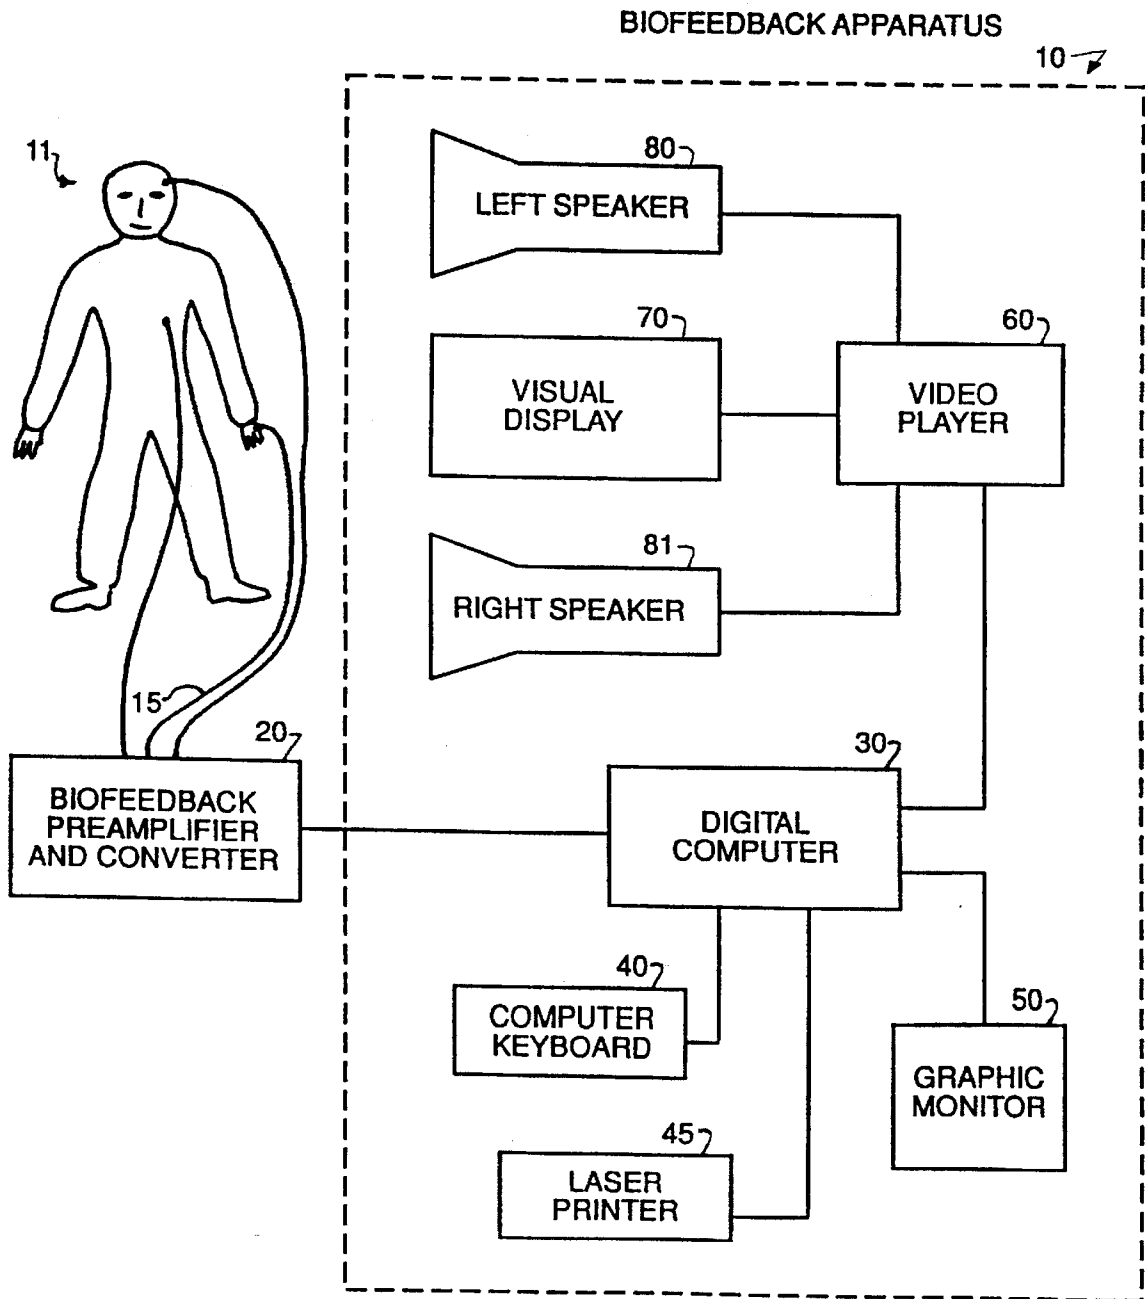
BIOFEEDBACK APPARATUS

10

11

80

LEFT SPEAKER

70

VISUAL DISPLAY

60

VIDEO PLAYER

81

RIGHT SPEAKER

15

20

BIOFEEDBACK PREAMPLIFIER AND CONVERTER

30

DIGITAL COMPUTER

40

COMPUTER KEYBOARD

50

GRAPHIC MONITOR

45

LASER PRINTER